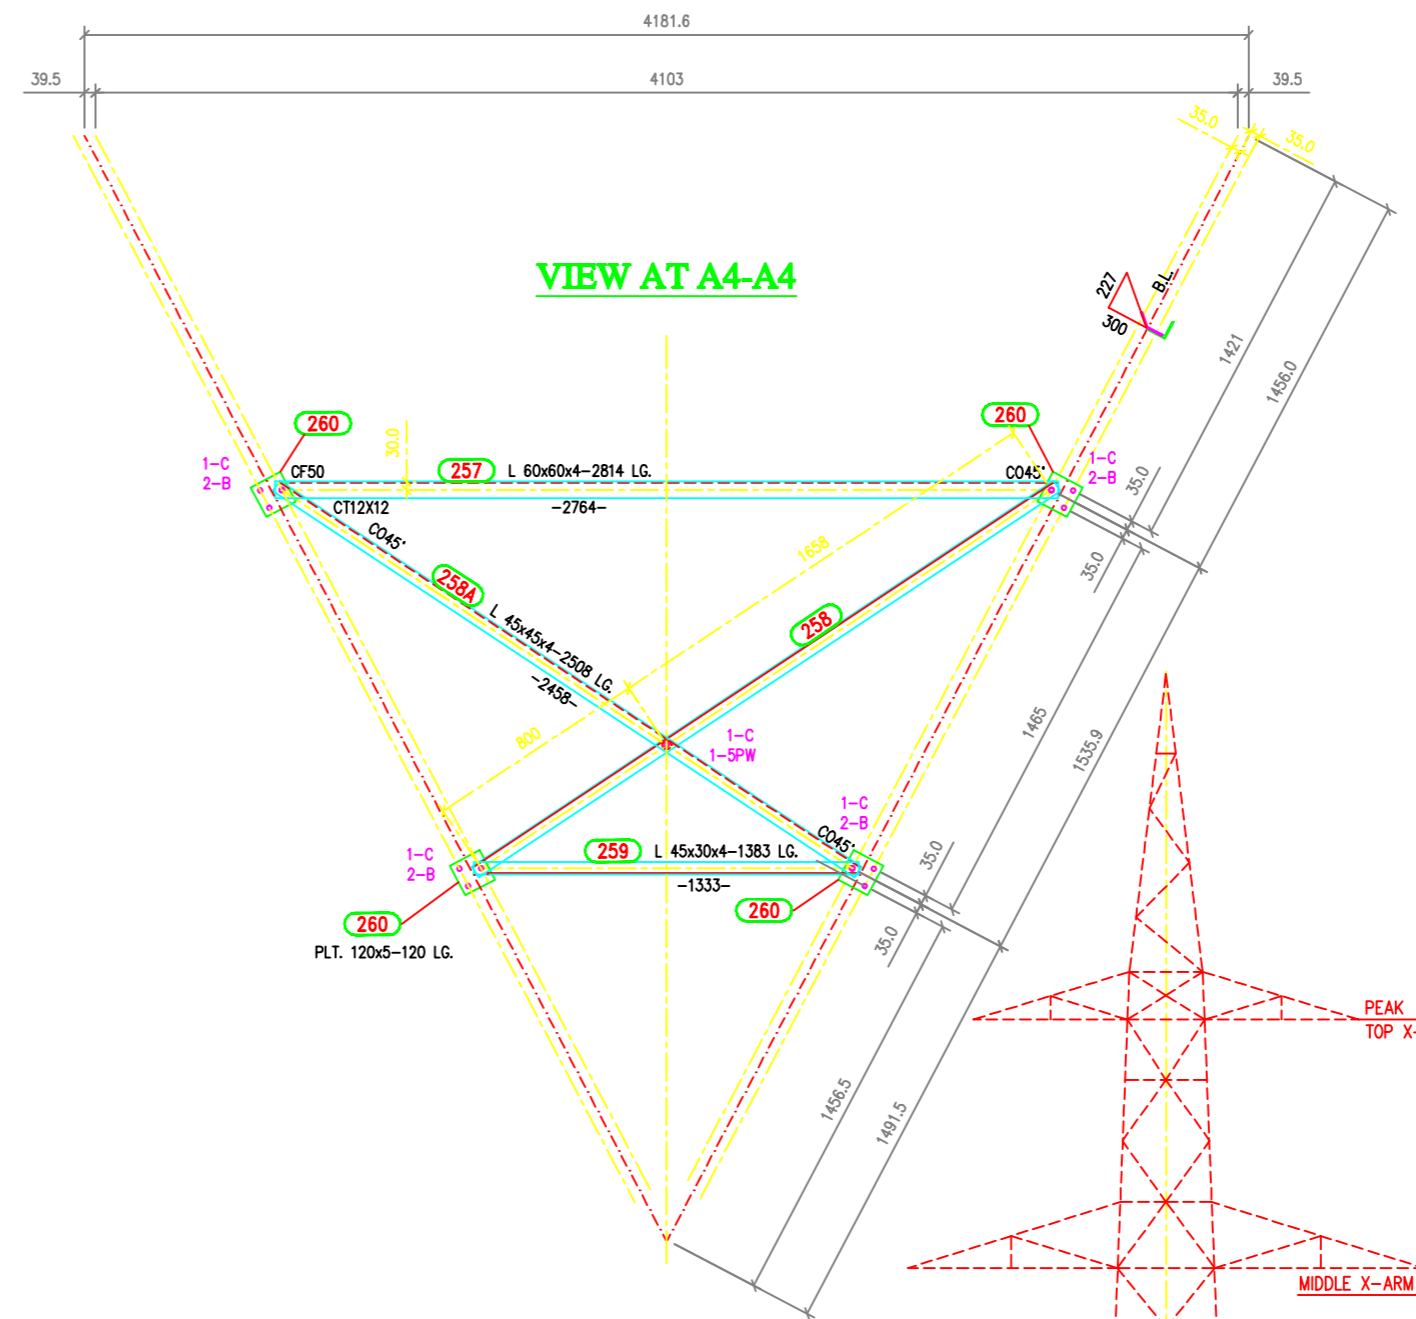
4181.6

39.5

4103

39.5

35.0

35.0

VIEW AT A4-A4

227

B.L.

300

1421

1456.0

260

260

30.0

1-C
2-B

CF50

257

L 60x60x4-2814 LG.

CO45'

1-C
2-B

35.0

CT12X12

-2764-

CO45'

1658

35.0

258A

L 45x45x4-2508 LG.

258

-2458-

1465

1535.9

800

1-C
1-5PW

1-C
2-B

CO45'

1-C
2-B

259

L 45x30x4-1383 LG.

35.0

-1333-

260

260

35.0

PLT. 120x5-120 LG.

PEAK

TOP X-

1456.5

1491.5

MIDDLE X-ARM